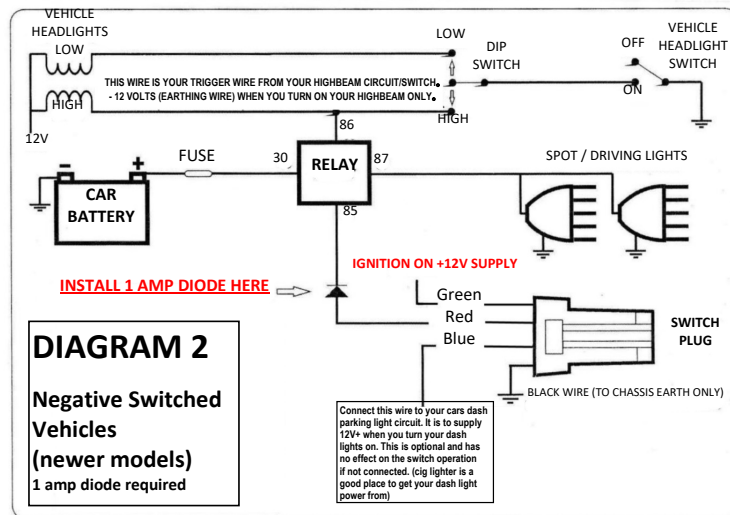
VEHICLE HEADLIGHTS

LOW

HIGH

12V

LOW

DIP SWITCH

OFF

ON

VEHICLE HEADLIGHT SWITCH

THIS WIRE IS YOUR TRIGGER WIRE FROM YOUR HIGHBEAM CIRCUIT/SWITCH. - 12 VOLTS (EARTHING WIRE) WHEN YOU TURN ON YOUR HIGHBEAM ONLY.

HIGH

86

FUSE

30

RELAY

87

85

SPOT / DRIVING LIGHTS

-

+

CAR BATTERY

IGNITION ON +12V SUPPLY

INSTALL 1 AMP DIODE HERE

Green

Red

Blue

SWITCH PLUG

BLACK WIRE (TO CHASSIS EARTH ONLY)

DIAGRAM 2

Negative Switched Vehicles (newer models)

1 amp diode required

Connect this wire to your cars dash parking light circuit. It is to supply 12V+ when you turn your dash lights on. This is optional and has no effect on the switch operation if not connected. (cig lighter is a good place to get your dash light power from)